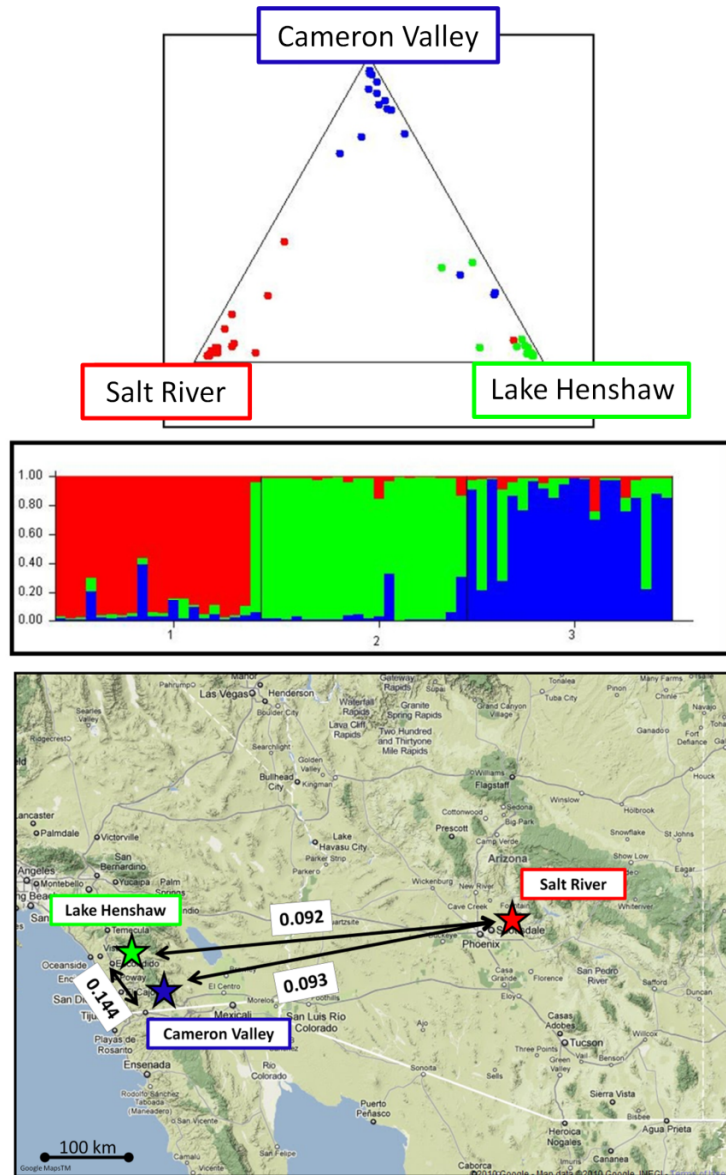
Cameron Valley

Salt River

Lake Henshaw

1.00
0.80
0.60
0.40
0.20
0.00

1
2
3

Pahrump
Las Vegas
Henderson
Boulder City
Waterfall Rapids
Lava Cliff Rapids
Two Hundred and Thirtyone Mile Rapids
Gateway Rapids
Grand Canyon Village
Tonalea
Many Farms
Chinle
Navajo
Ganado
Fort Defiance
Searles Valley
Ridgecrest
Searchlight
Golden Valley
Bullhead City
Kingman
Williams
Flagstaff
Houck
Lancaster
Palmdale
Victorville
Lake Havasu City
Cottonwood
Sedona
Camp Verde
Winslow
Holbrook
Snowflake
St Johns
Show Low
Eagar
Whiteriver
San Bernardino
Yucaipa
Parker Strip
Prescott
Arizona
Montebello
Wickenburg
Cave Creek
Fountain Hills
Scottsdale
Phoenix
Salt River
Lake Henshaw
0.092
0.093
0.144
Temecula
Oceanside
Escondido
Poway
San Diego
Tijuana
Cameron Valley
Morelos
Mexicali
San Luis Rio Colorado
Casa Grande
Florence
San Pedro River
Safford
Eloy
Ajo
Casas Adobes
Tucson
Three Points
Green Valley
Willcox
Playas de Rosarito
Ensenada
Rio Colorado
Sonoita
Sells
Sierra Vista
Bisbee
Agua Prieta
Heroica Nogales
Puerto Peñasco
Cananea
Caborca
100 km
Google MapsTM
©2010 Google - Map data ©2010 Google, INEGI